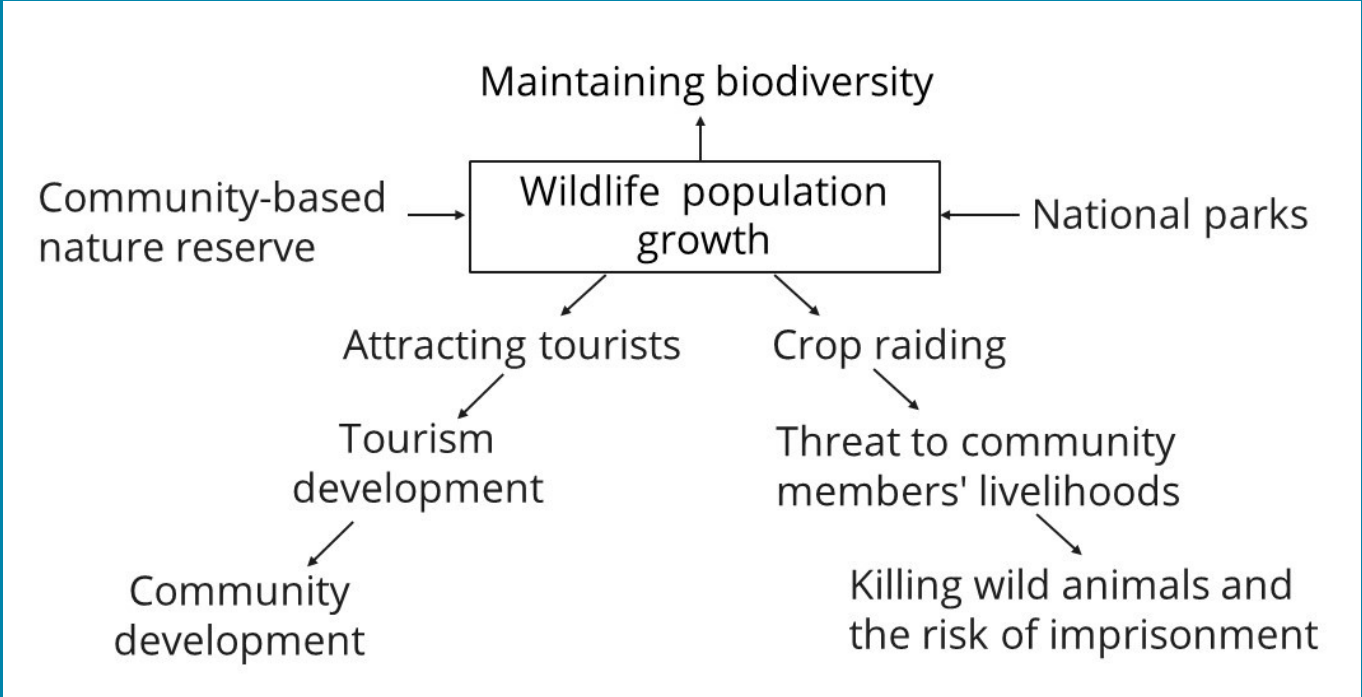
Maintaining biodiversity

Community-based nature reserve

Wildlife population growth

National parks

Attracting tourists

Crop raiding

Tourism development

Threat to community members' livelihoods

Community development

Killing wild animals and the risk of imprisonment